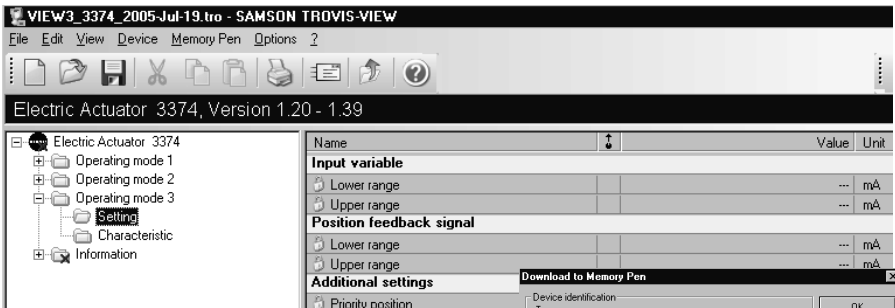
VIEW3_3374_2005-Jul-19.tro - SAMSON TROVIS-VIEW

File Edit View Device Memory Pen Options ?

Electric Actuator 3374, Version 1.20 - 1.39

Electric Actuator 3374
Operating mode 1
Operating mode 2
Operating mode 3
Setting
Characteristic
Information

| Name | | Value | Unit |
|---|---|---|---|
| **Input variable** | | | |
| Lower range | | --- | mA |
| Upper range | | --- | mA |
| **Position feedback signal** | | | |
| Lower range | | --- | mA |
| Upper range | | --- | mA |
| **Additional settings** | | | |
| Priority position | | | |

Download to Memory Pen

Device identification

OK